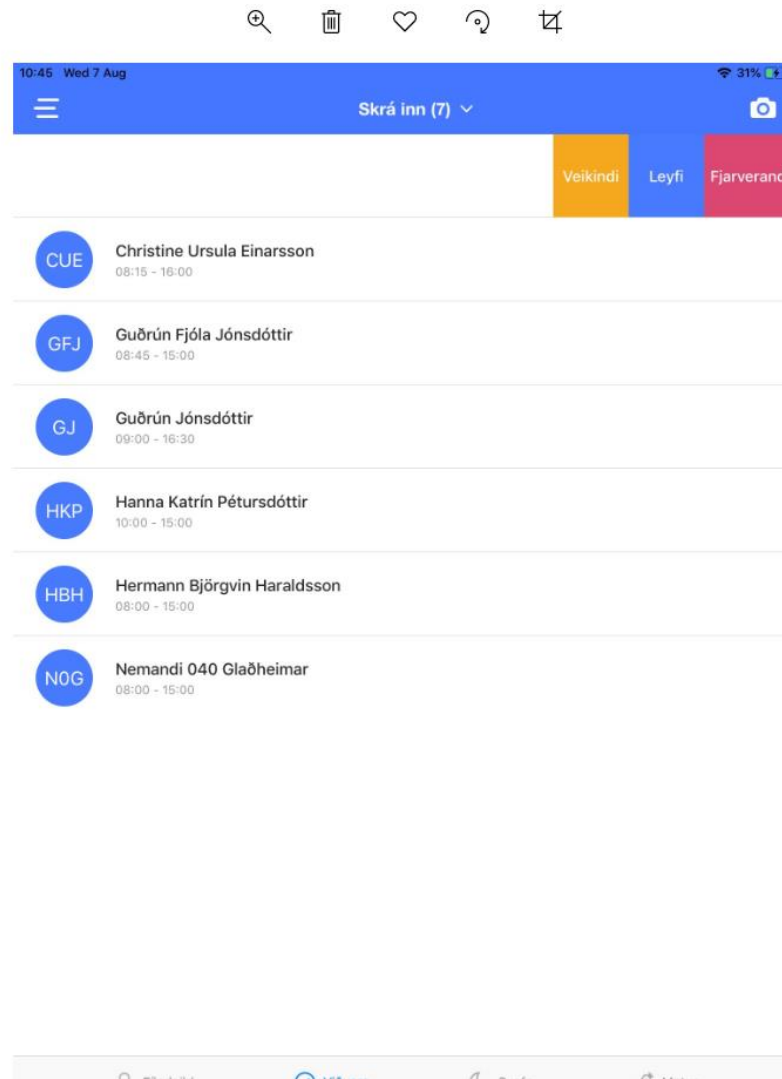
10:45 Wed 7 Aug

31%

Skrá inn (7)

Veikindi

Leyfi

Fjarveran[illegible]

CUE
Christine Ursula Einarsson
08:15 - 16:00

GFJ
Guðrún Fjóla Jónsdóttir
08:45 - 15:00

GJ
Guðrún Jónsdóttir
09:00 - 16:30

HKP
Hanna Katrín Pétursdóttir
10:00 - 15:00

HBH
Hermann Björgvin Haraldsson
08:00 - 15:00

N0G
Nemandi 040 Glaðheimar
08:00 - 15:00

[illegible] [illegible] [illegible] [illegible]